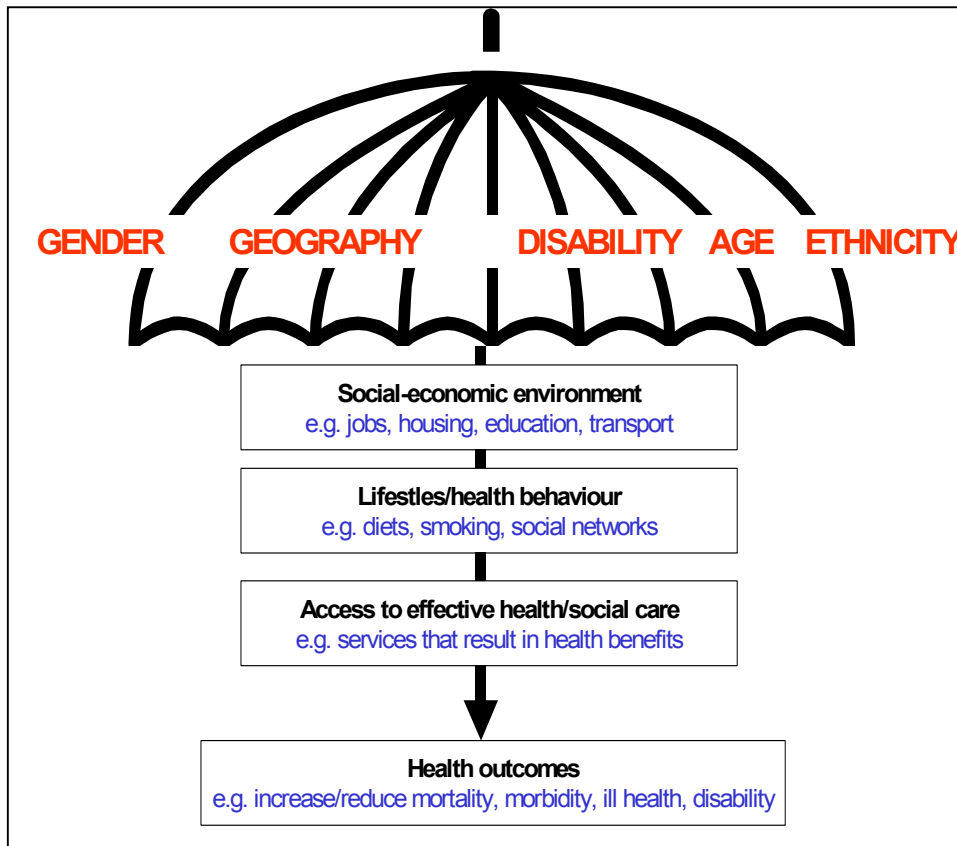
GENDER GEOGRAPHY DISABILITY AGE ETHNICITY

Social-economic environment
e.g. jobs, housing, education, transport

Lifestles/health behaviour
e.g. diets, smoking, social networks

Access to effective health/social care
e.g. services that result in health benefits

Health outcomes
e.g. increase/reduce mortality, morbidity, ill health, disability